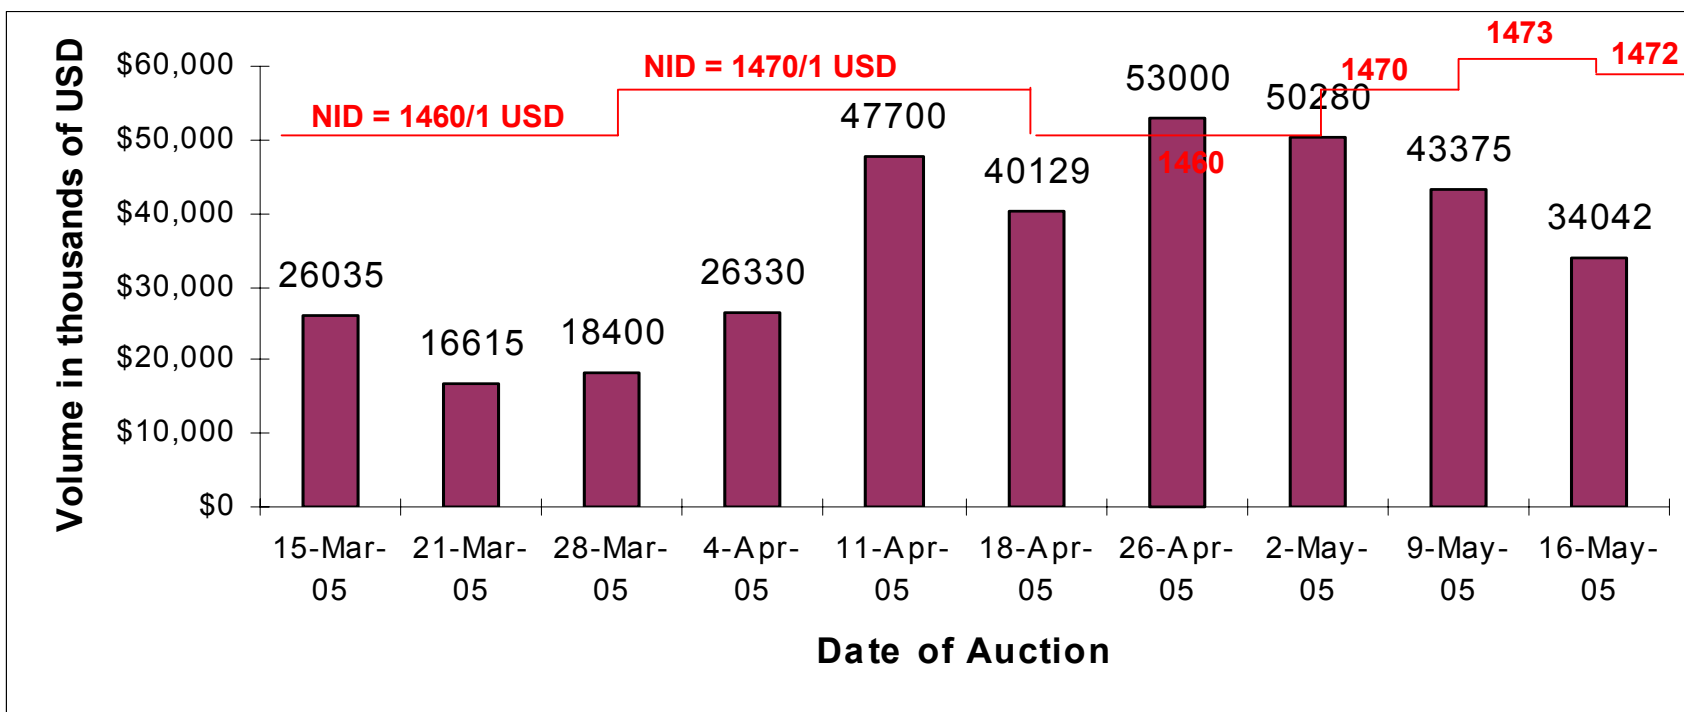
Volume in thousands of USD

$60,000
$50,000
$40,000
$30,000
$20,000
$10,000
$0

NID = 1460/1 USD
NID = 1470/1 USD
1460
1470
1473
1472

26035
16615
18400
26330
47700
40129
53000
50280
43375
34042

15-Mar-05
21-Mar-05
28-Mar-05
4-Apr-05
11-Apr-05
18-Apr-05
26-Apr-05
2-May-05
9-May-05
16-May-05

Date of Auction